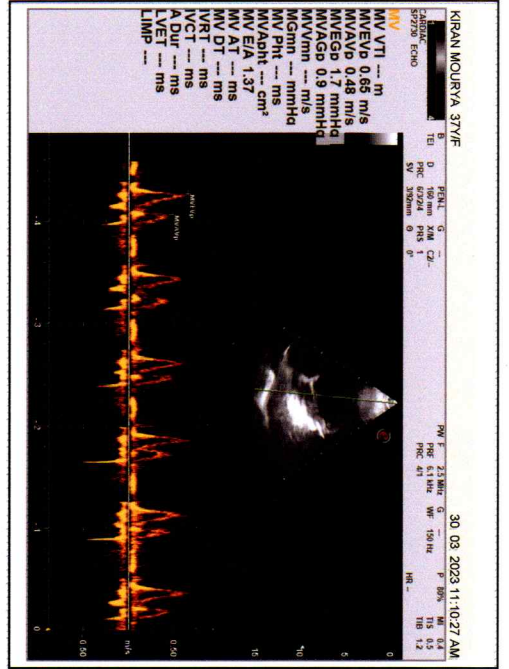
KIRAN MOURYA 37Y/F

30 03 2023 11:10:27 AM

CARDIAC
SP2730 ECHO

MV
MV VTI --- m
MVEVp 0.65 m/s
MVAVp 0.48 m/s
MVEGp 1.7 mmHg
MVAGp 0.9 mmHg
MVVmn --- m/s
MVGmn --- mmHg
MV Pht --- ms
MVAphi --- cm²
MV E/A 1.37
MV AT --- ms
MV DT --- ms
IVRT --- ms
IVCT --- ms
A Dur --- ms
LVET --- ms
LIMP ---

B
TEI

PEN.L G --
D 160 mm X/M CZ-
PRC 6/2/4 PRS 1
SV 3/80mm θ 0°

PW F 2.5 MHz G --
PRF 6.1 kHz WF 150 Hz
PRC 4/1

P 80% MI 0.4
TIS 0.5
TIB 1.2

HR --

MVEVp
MVAVp

0
5
10
15

-4
-3
-2
-1
0

m/s
0.50
-0.50